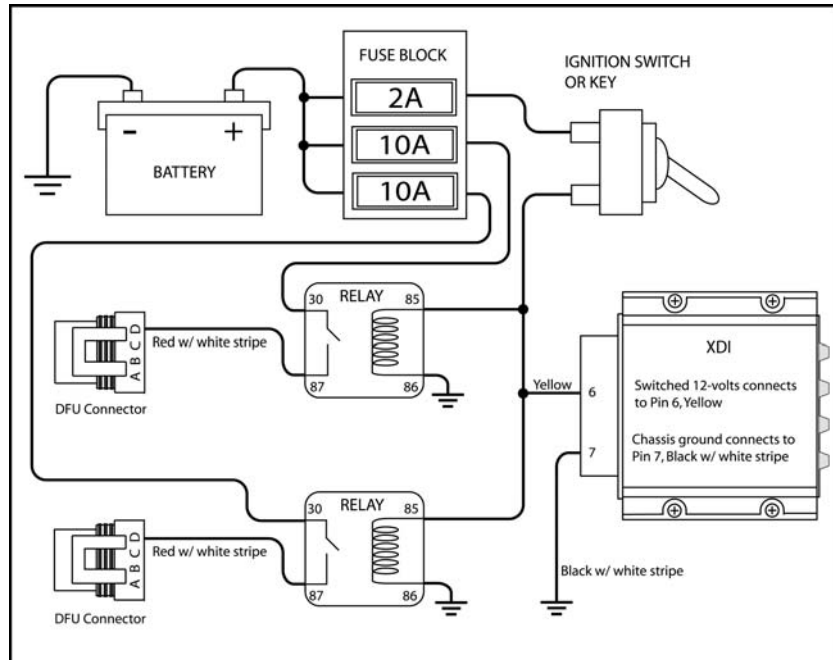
FUSE BLOCK

2A

10A

10A

IGNITION SWITCH OR KEY

-

+

BATTERY

RELAY

30

85

87

86

D C B A

Red w/ white stripe

DFU Connector

XDI

Yellow

6

7

Switched 12-volts connects to Pin 6, Yellow

Chassis ground connects to Pin 7, Black w/ white stripe

RELAY

30

85

87

86

D C B A

Red w/ white stripe

DFU Connector

Black w/ white stripe